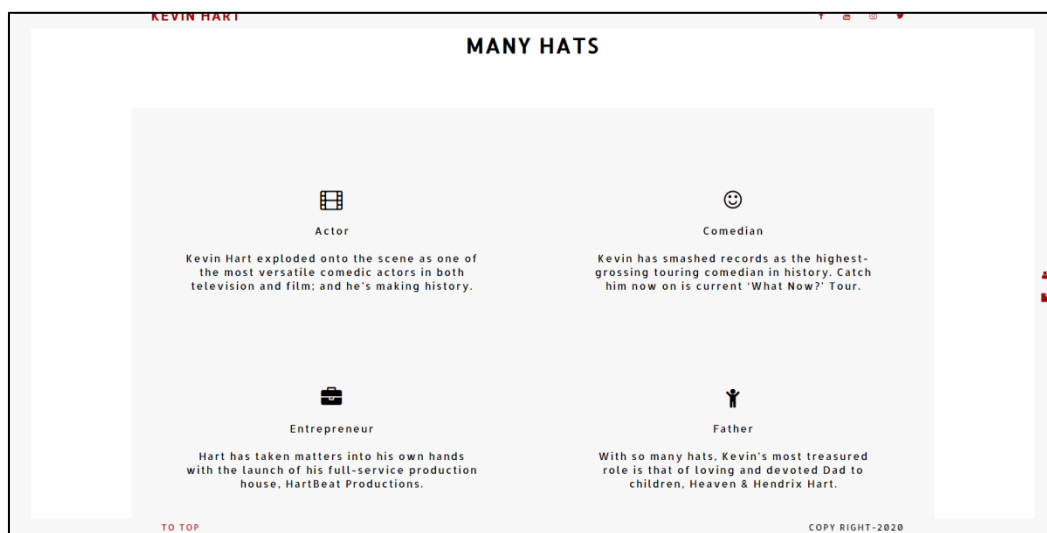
KEVIN HART

MANY HATS

Actor

Kevin Hart exploded onto the scene as one of the most versatile comedic actors in both television and film; and he's making history.

Comedian

Kevin has smashed records as the highest-grossing touring comedian in history. Catch him now on is current 'What Now?' Tour.

Entrepreneur

Hart has taken matters into his own hands with the launch of his full-service production house, HartBeat Productions.

Father

With so many hats, Kevin's most treasured role is that of loving and devoted Dad to children, Heaven & Hendrix Hart.

TO TOP

COPY RIGHT-2020